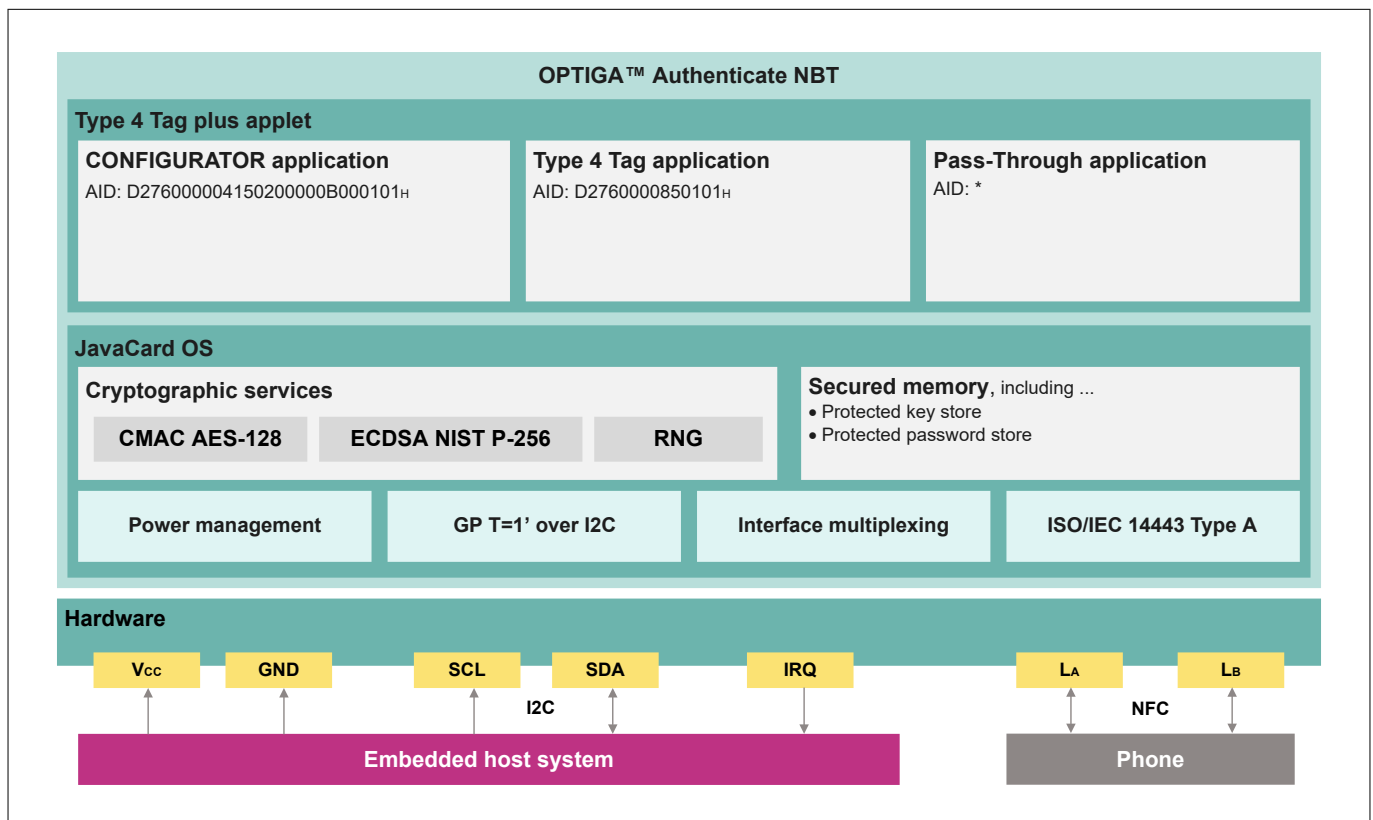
OPTIGA™ Authenticate NBT

Type 4 Tag plus applet

CONFIGURATOR application
AID: D276000004150200000B000101$_H$

Type 4 Tag application
AID: D2760000850101$_H$

Pass-Through application
AID: *

JavaCard OS

Cryptographic services

CMAC AES-128

ECDSA NIST P-256

RNG

Secured memory, including ...
• Protected key store
• Protected password store

Power management

GP T=1' over I2C

Interface multiplexing

ISO/IEC 14443 Type A

Hardware

$V_{CC}$

GND

SCL

SDA

IRQ

I2C

$L_A$

$L_B$

NFC

Embedded host system

Phone